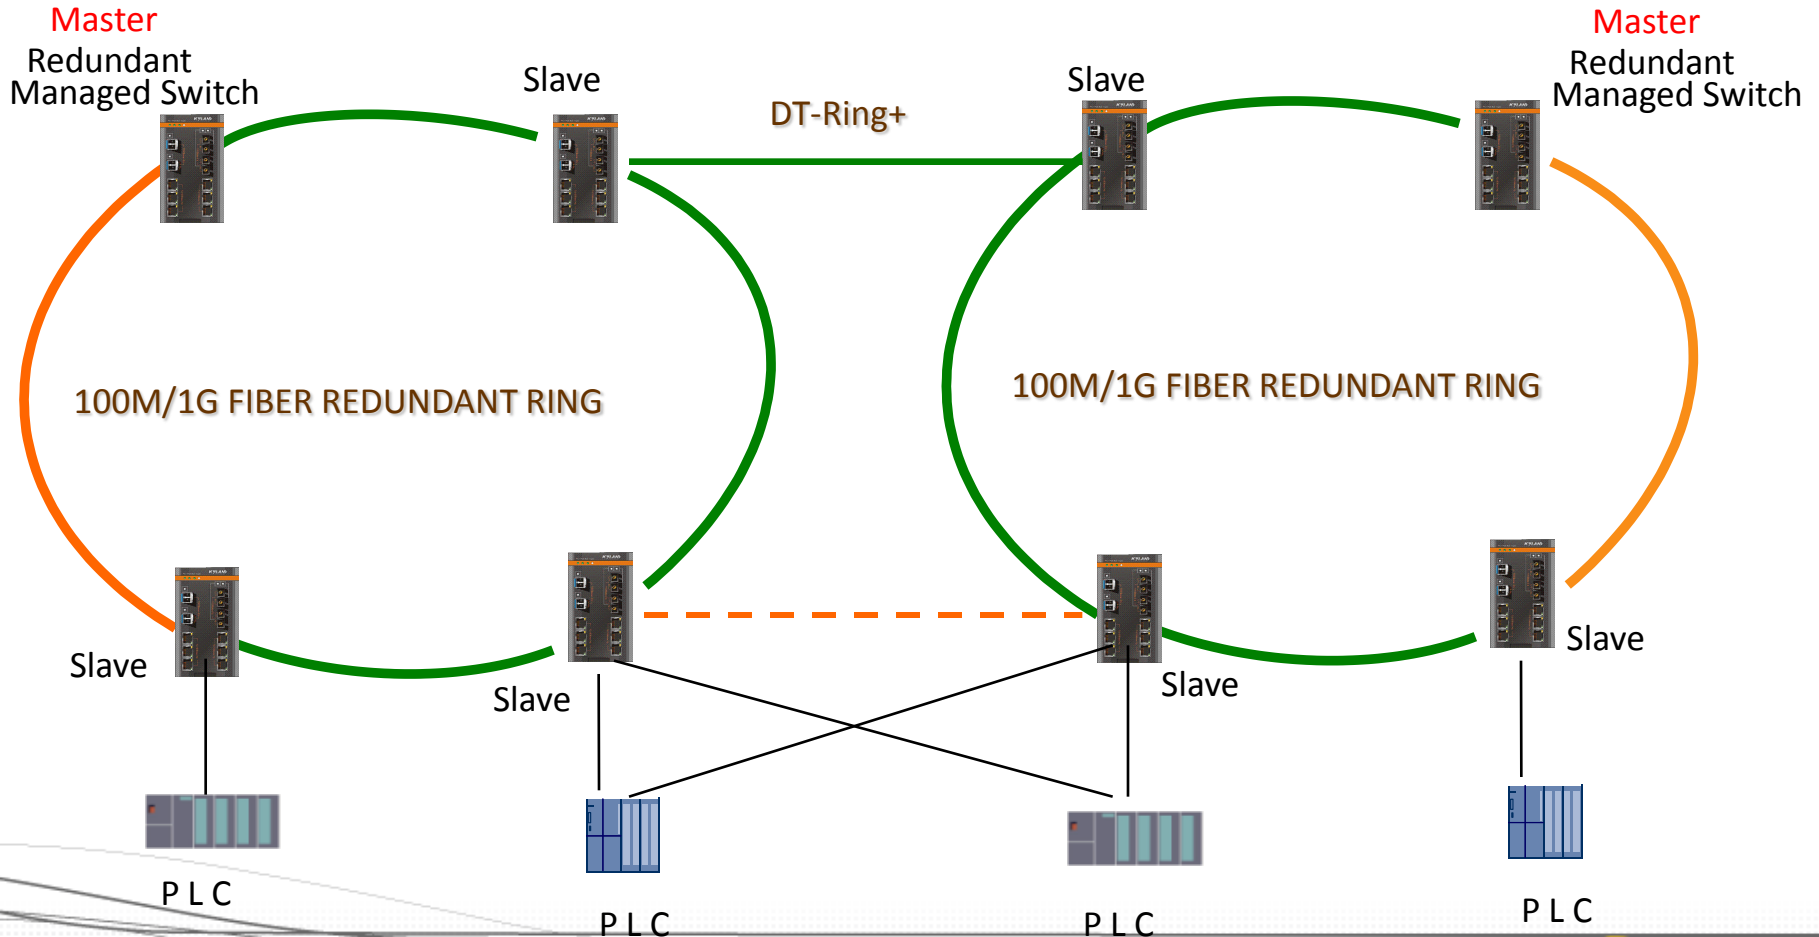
Master
Redundant Managed Switch

Slave

DT-Ring+

Slave

Master
Redundant Managed Switch

100M/1G FIBER REDUNDANT RING

100M/1G FIBER REDUNDANT RING

Slave

Slave

Slave

Slave

P L C

P L C

P L C

P L C